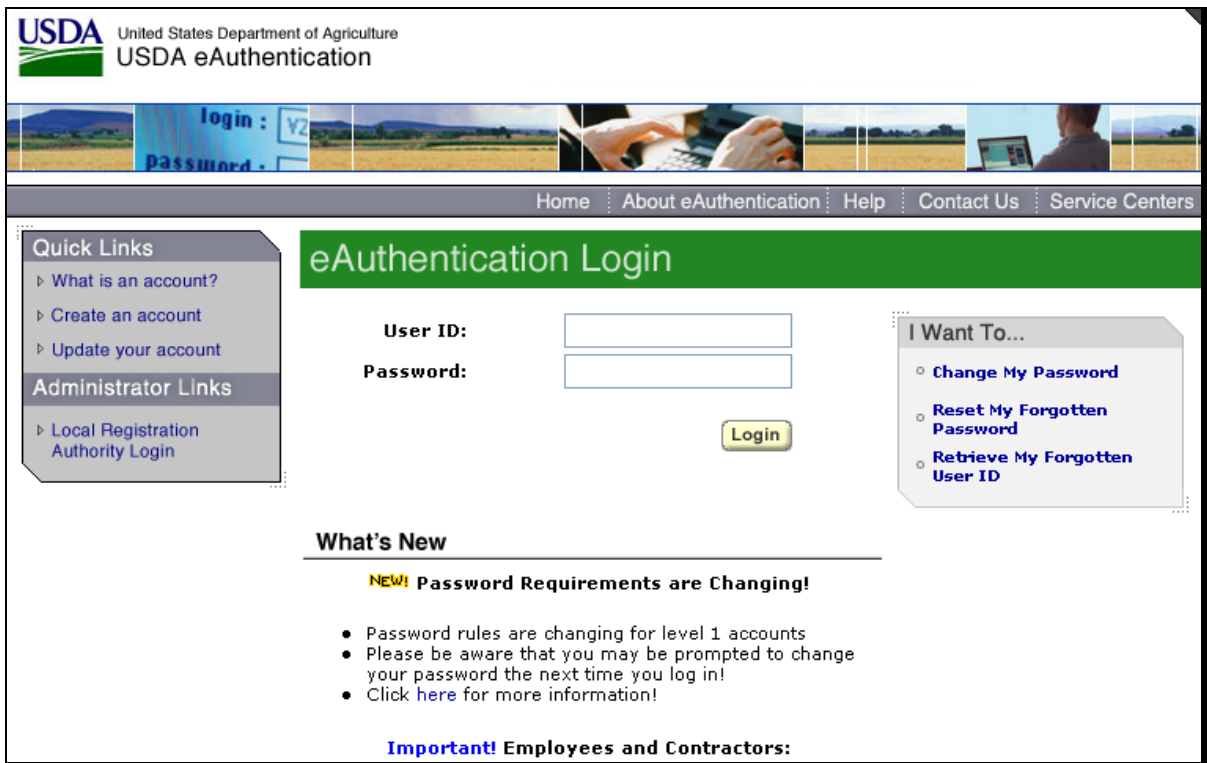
USDA United States Department of Agriculture
USDA eAuthentication

login :
password :

Home | About eAuthentication | Help | Contact Us | Service Centers

Quick Links
What is an account?
Create an account
Update your account

Administrator Links
Local Registration Authority Login

eAuthentication Login

User ID:
Password:

Login

I Want To...
Change My Password
Reset My Forgotten Password
Retrieve My Forgotten User ID

What's New

NEW! Password Requirements are Changing!

- Password rules are changing for level 1 accounts
- Please be aware that you may be prompted to change your password the next time you log in!
- Click here for more information!

Important! Employees and Contractors: